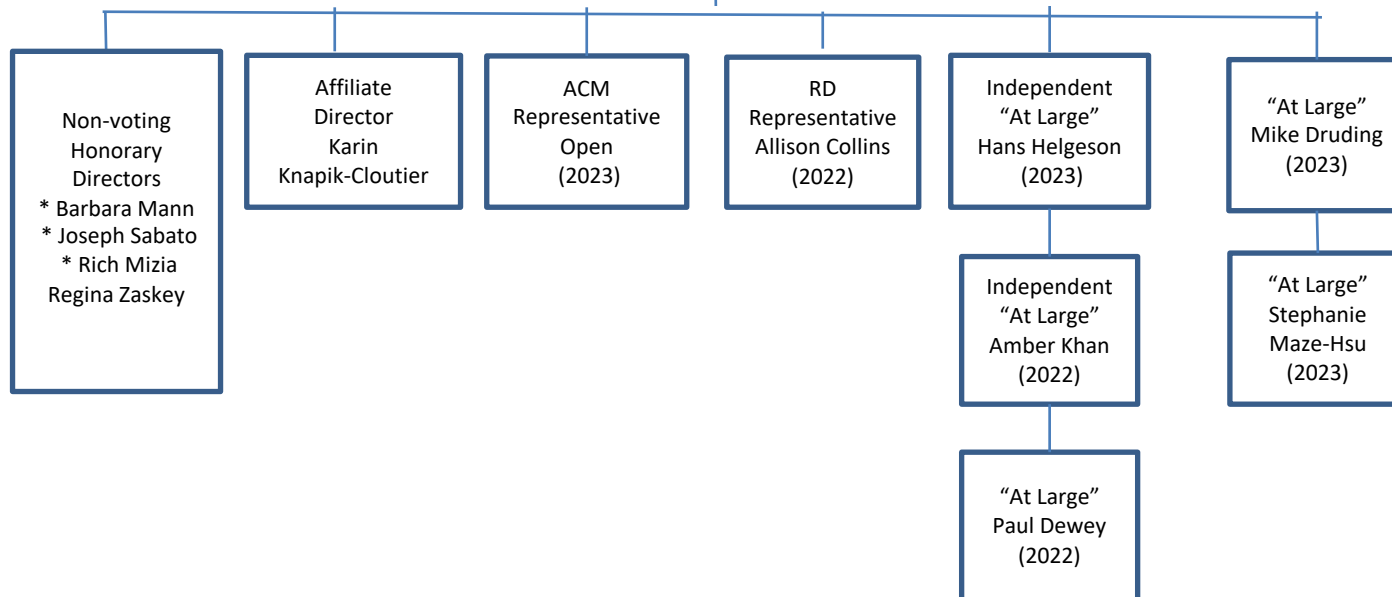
Non-voting Honorary Directors
* Barbara Mann
* Joseph Sabato
* Rich Mizia
Regina Zaskey

Affiliate Director
Karin Knapik-Cloutier

ACM Representative
Open
(2023)

RD Representative
Allison Collins
(2022)

Independent
“At Large”
Hans Helgeson
(2023)

Independent
“At Large”
Amber Khan
(2022)

“At Large”
Paul Dewey
(2022)

“At Large”
Mike Druding
(2023)

“At Large”
Stephanie Maze-Hsu
(2023)